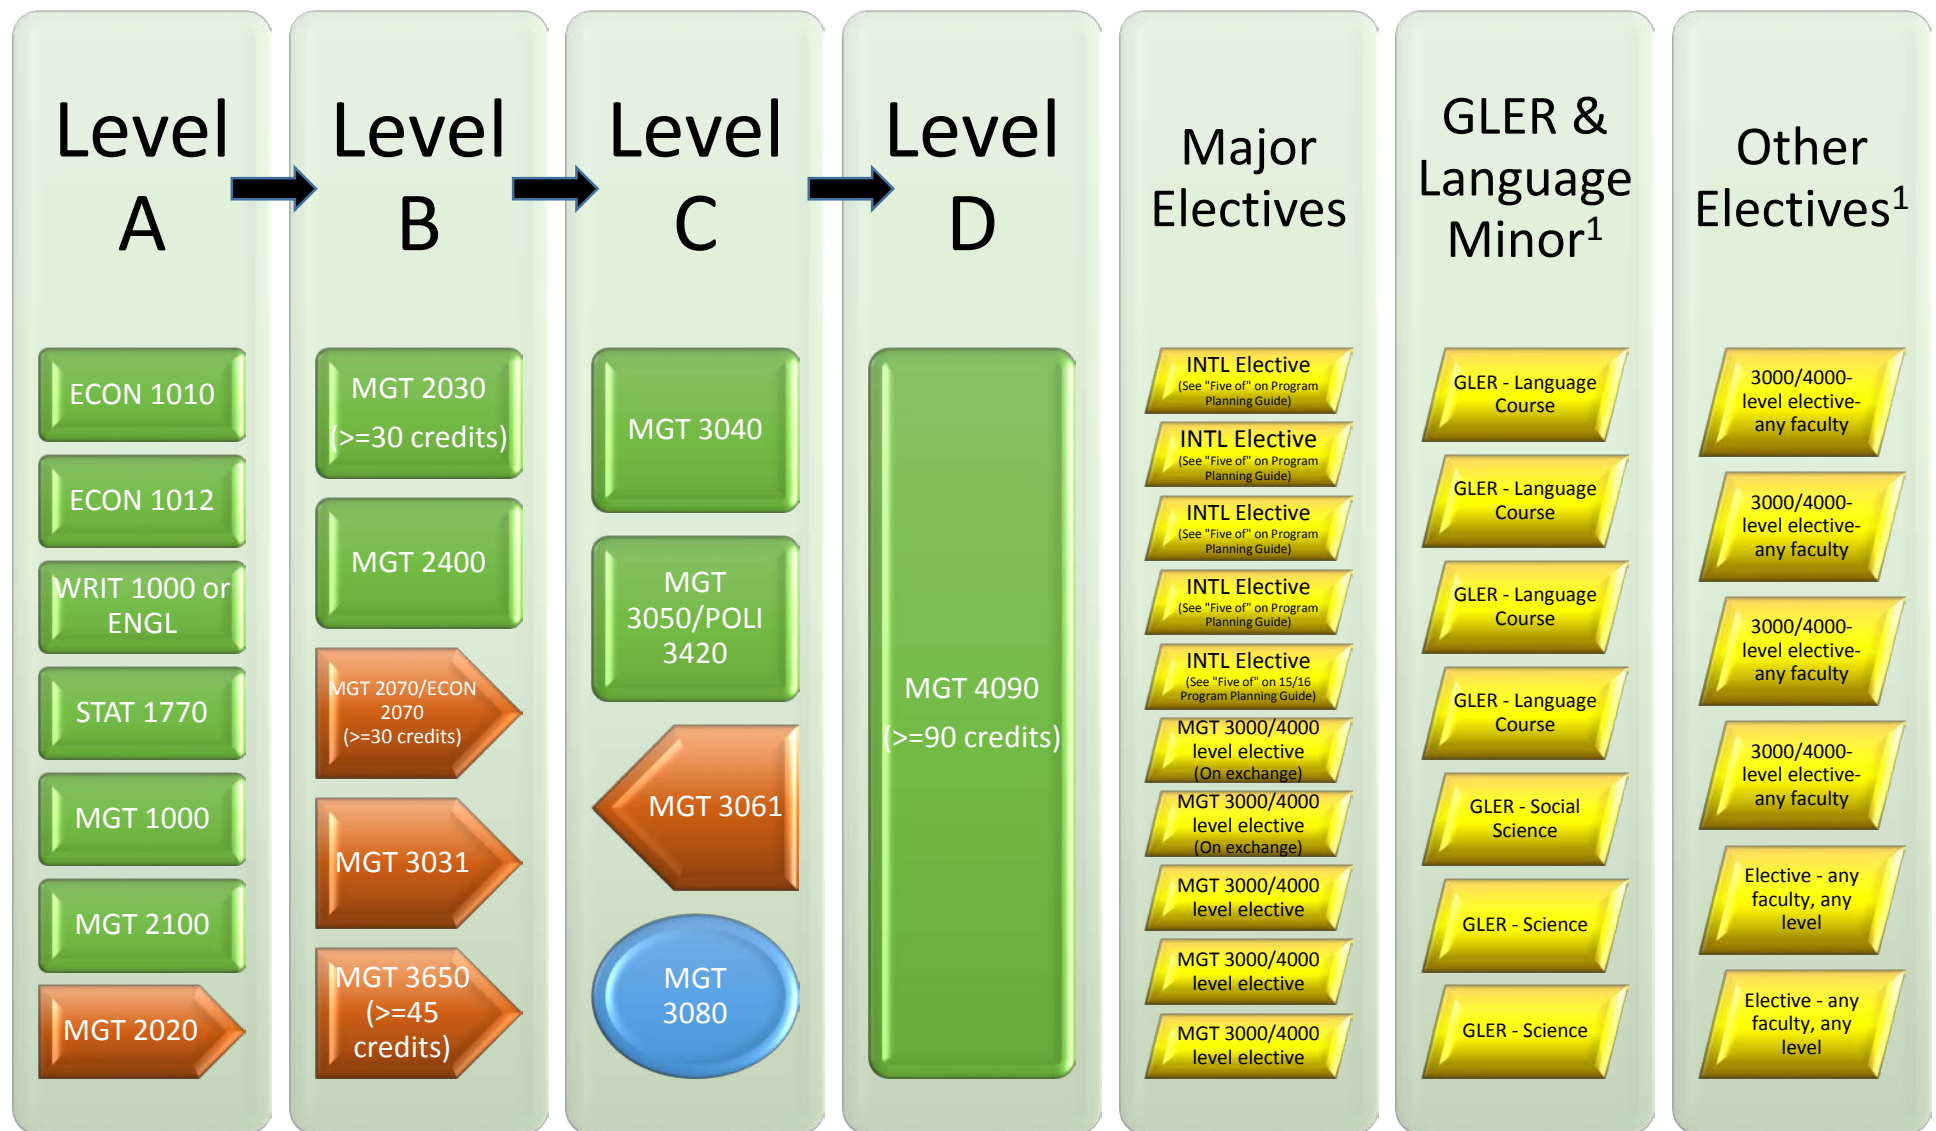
Level A

ECON 1010

ECON 1012

WRIT 1000 or ENGL

STAT 1770

MGT 1000

MGT 2100

MGT 2020

Level B

MGT 2030 (>=30 credits)

MGT 2400

MGT 2070/ECON 2070 (>=30 credits)

MGT 3031

MGT 3650 (>=45 credits)

Level C

MGT 3040

MGT 3050/POLI 3420

MGT 3061

MGT 3080

Level D

MGT 4090 (>=90 credits)

Major Electives

INTL Elective (See "Five of" on Program Planning Guide)

INTL Elective (See "Five of" on Program Planning Guide)

INTL Elective (See "Five of" on Program Planning Guide)

INTL Elective (See "Five of" on Program Planning Guide)

INTL Elective (See "Five of" on 15/16 Program Planning Guide)

MGT 3000/4000 level elective (On exchange)

MGT 3000/4000 level elective (On exchange)

MGT 3000/4000 level elective

MGT 3000/4000 level elective

MGT 3000/4000 level elective

GLER & Language Minor$^1$

GLER - Language Course

GLER - Language Course

GLER - Language Course

GLER - Language Course

GLER - Social Science

GLER - Science

GLER - Science

Other Electives$^1$

3000/4000-level elective-any faculty

3000/4000-level elective-any faculty

3000/4000-level elective-any faculty

3000/4000-level elective-any faculty

Elective - any faculty, any level

Elective - any faculty, any level